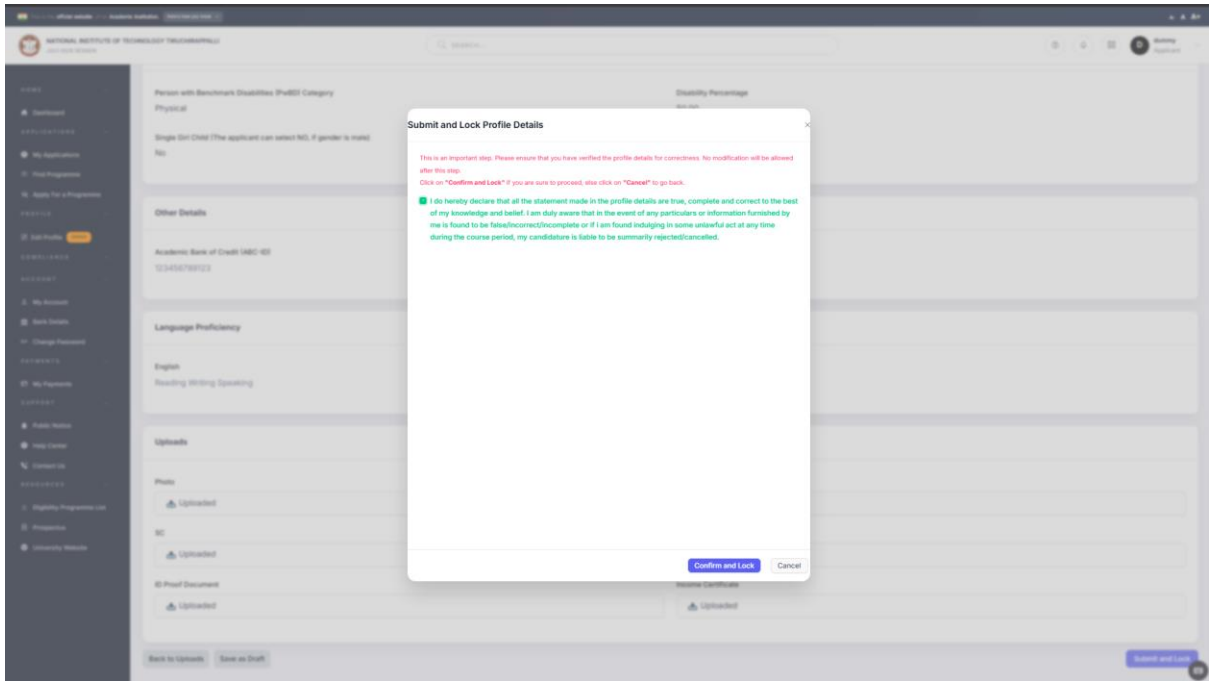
NATIONAL INSTITUTE OF TECHNOLOGY TIRUCHIRAPPALLI

Person with Benchmark Disabilities (PwBD) Category
Physical

Disability Percentage

Single Girl Child (The applicant can select NO, if gender is male)
No

Other Details

Academic Bank of Credit (ABC-ID)
123456789123

Language Proficiency

English
Reading Writing Speaking

Uploads

Photo
Uploaded

SC
Uploaded

ID Proof Document
Uploaded

Income Certificate
Uploaded

Back to Uploads
Save as Draft
Submit and Lock

Submit and Lock Profile Details

×

This is an important step. Please ensure that you have verified the profile details for correctness. No modification will be allowed after this step.

Click on "Confirm and Lock" if you are sure to proceed, else click on "Cancel" to go back.

I do hereby declare that all the statement made in the profile details are true, complete and correct to the best of my knowledge and belief. I am duly aware that in the event of any particulars or information furnished by me is found to be false/incorrect/incomplete or if I am found indulging in some unlawful act at any time during the course period, my candidature is liable to be summarily rejected/cancelled.

Confirm and Lock
Cancel